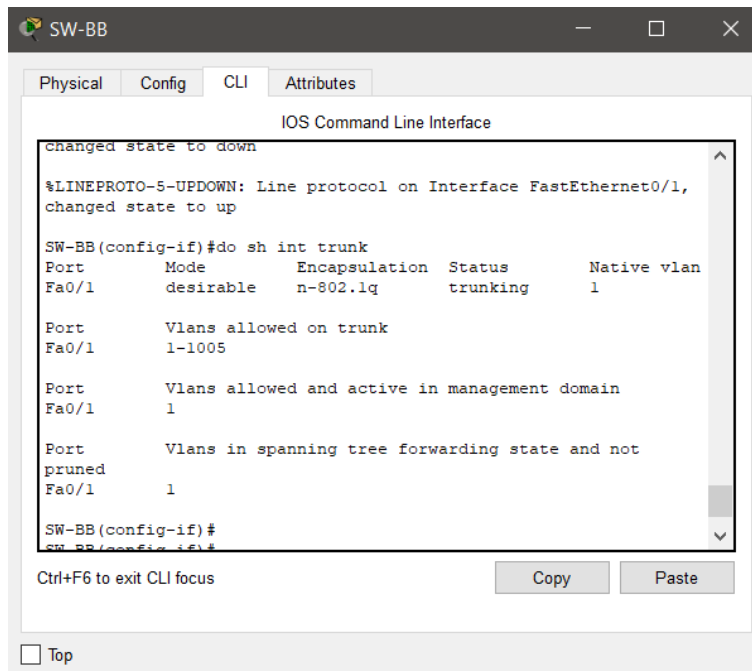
SW-BB

Physical Config CLI Attributes

IOS Command Line Interface

changed state to down

%LINEPROTO-5-UPDOWN: Line protocol on Interface FastEthernet0/1, changed state to up

SW-BB(config-if)#do sh int trunk

| Port | Mode | Encapsulation | Status | Native vlan |
|---|---|---|---|---|
| Fa0/1 | desirable | n-802.1q | trunking | 1 |

Port Vlans allowed on trunk
Fa0/1 1-1005

Port Vlans allowed and active in management domain
Fa0/1 1

Port Vlans in spanning tree forwarding state and not pruned
Fa0/1 1

SW-BB(config-if)#
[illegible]

Ctrl+F6 to exit CLI focus

Copy

Paste

Top